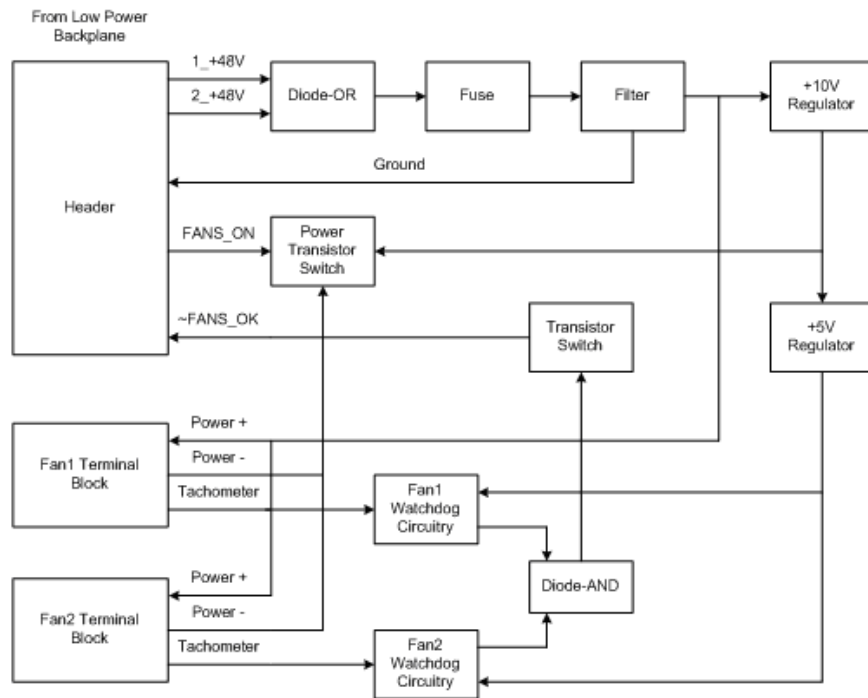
From Low Power Backplane

Header

1_+48V

2_+48V

Diode-OR

Fuse

Filter

+10V Regulator

Ground

FANS_ON

Power Transistor Switch

~FANS_OK

Transistor Switch

+5V Regulator

Power +

Fan1 Terminal Block

Power -

Tachometer

Fan1 Watchdog Circuitry

Diode-AND

Power +

Fan2 Terminal Block

Power -

Tachometer

Fan2 Watchdog Circuitry